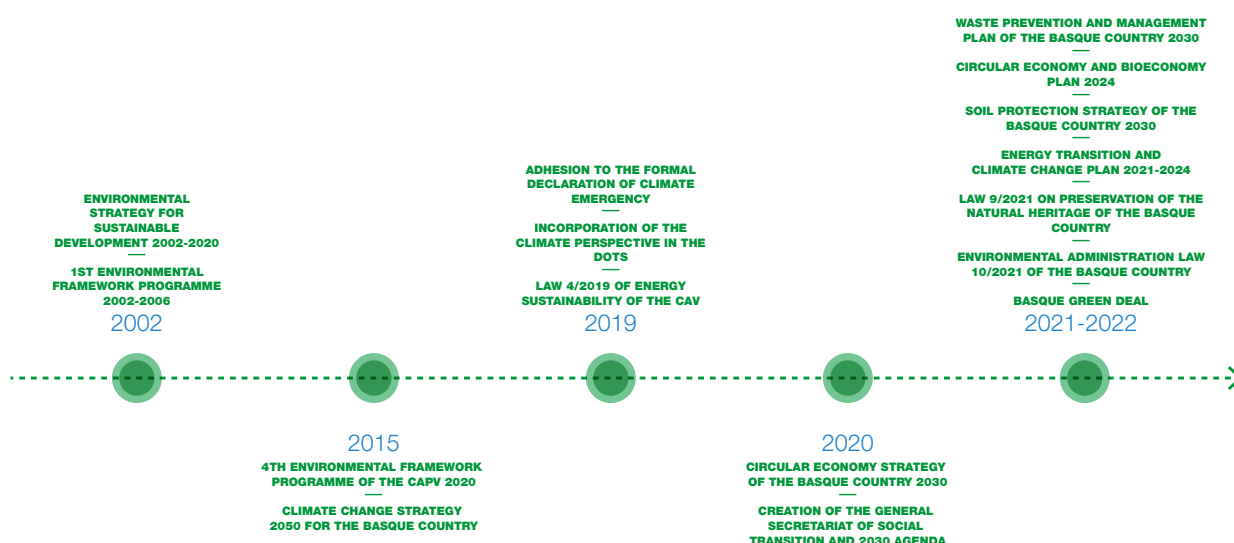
ENVIRONMENTAL STRATEGY FOR SUSTAINABLE DEVELOPMENT 2002-2020

1ST ENVIRONMENTAL FRAMEWORK PROGRAMME 2002-2006

2002

ADHESION TO THE FORMAL DECLARATION OF CLIMATE EMERGENCY

INCORPORATION OF THE CLIMATE PERSPECTIVE IN THE DOTS

LAW 4/2019 OF ENERGY SUSTAINABILITY OF THE CAV

2019

WASTE PREVENTION AND MANAGEMENT PLAN OF THE BASQUE COUNTRY 2030

CIRCULAR ECONOMY AND BIOECONOMY PLAN 2024

SOIL PROTECTION STRATEGY OF THE BASQUE COUNTRY 2030

ENERGY TRANSITION AND CLIMATE CHANGE PLAN 2021-2024

LAW 9/2021 ON PRESERVATION OF THE NATURAL HERITAGE OF THE BASQUE COUNTRY

ENVIRONMENTAL ADMINISTRATION LAW 10/2021 OF THE BASQUE COUNTRY

BASQUE GREEN DEAL

2021-2022

2015

4TH ENVIRONMENTAL FRAMEWORK PROGRAMME OF THE CAPV 2020

CLIMATE CHANGE STRATEGY 2050 FOR THE BASQUE COUNTRY

2020

CIRCULAR ECONOMY STRATEGY OF THE BASQUE COUNTRY 2030

CREATION OF THE GENERAL SECRETARIAT OF SOCIAL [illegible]